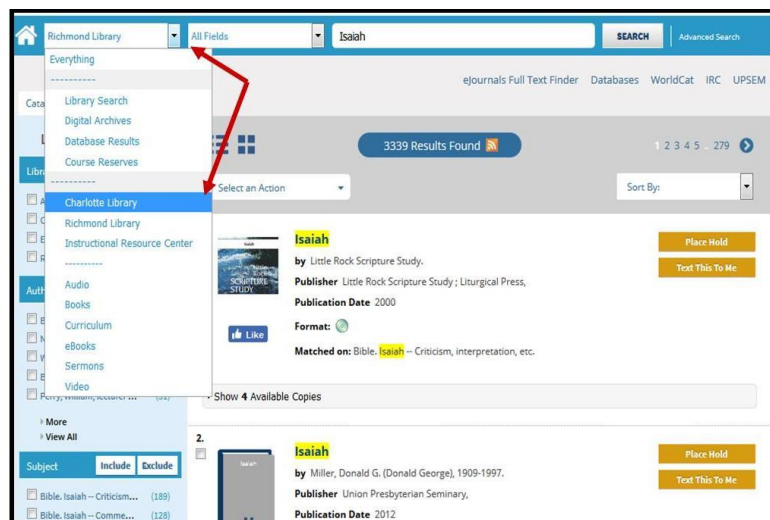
Richmond Library
All Fields
Isaiah
SEARCH
Advanced Search

Everything
----------
Library Search
Digital Archives
Database Results
Course Reserves
----------
Charlotte Library
Richmond Library
Instructional Resource Center
----------
Audio
Books
Curriculum
eBooks
Sermons
Video

eJournals Full Text Finder Databases WorldCat IRC UPSEM

Cata

L

Libr

Auth

Perry, William, lecturer ... (31)

More
View All

Subject Include Exclude

Bible. Isaiah -- Criticism... (189)
Bible. Isaiah -- Comme... (128)

3339 Results Found

1 2 3 4 5 ... 279

Select an Action

Sort By:

Isaiah
by Little Rock Scripture Study.
Publisher Little Rock Scripture Study ; Liturgical Press,
Publication Date 2000
Format:
Matched on: Bible. Isaiah -- Criticism, interpretation, etc.

Like

Place Hold
Text This To Me

Show 4 Available Copies

2.

Isaiah
by Miller, Donald G. (Donald George), 1909-1997.
Publisher Union Presbyterian Seminary,
Publication Date 2012

Place Hold
Text This To Me